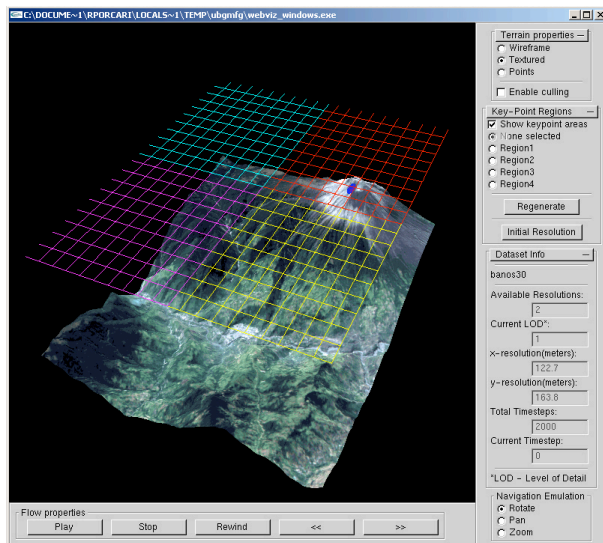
C:\DOCUME~1\RPORCARI\LOCALS~1\TEMP\ubgmfg\webviz_windows.exe

Terrain properties
Wireframe
Textured
Points
Enable culling

Key-Point Regions
Show keypoint areas
None selected
Region1
Region2
Region3
Region4
Regenerate
Initial Resolution

Dataset Info
banos30
Available Resolutions:
2
Current LOD*:
1
x-resolution(meters):
122.7
y-resolution(meters):
163.8
Total Timesteps:
2000
Current Timestep:
0
*LOD - Level of Detail

Navigation Emulation
Rotate
Pan
Zoom

Flow properties
Play
Stop
Rewind
<<
>>